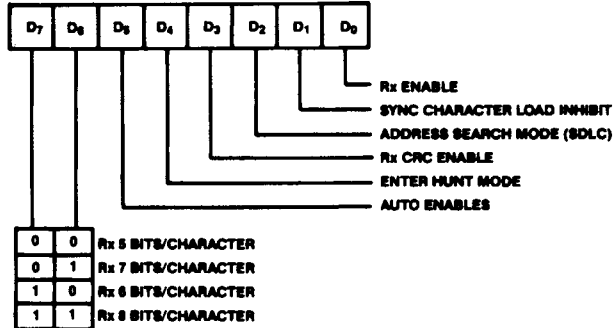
$D_7$ $D_6$ $D_5$ $D_4$ $D_3$ $D_2$ $D_1$ $D_0$

Rx ENABLE
SYNC CHARACTER LOAD INHIBIT
ADDRESS SEARCH MODE (SDLC)
Rx CRC ENABLE
ENTER HUNT MODE
AUTO ENABLES

| | | |
|---|---|---|
| 0 | 0 | Rx 5 BITS/CHARACTER |
| 0 | 1 | Rx 7 BITS/CHARACTER |
| 1 | 0 | Rx 6 BITS/CHARACTER |
| 1 | 1 | Rx 8 BITS/CHARACTER |